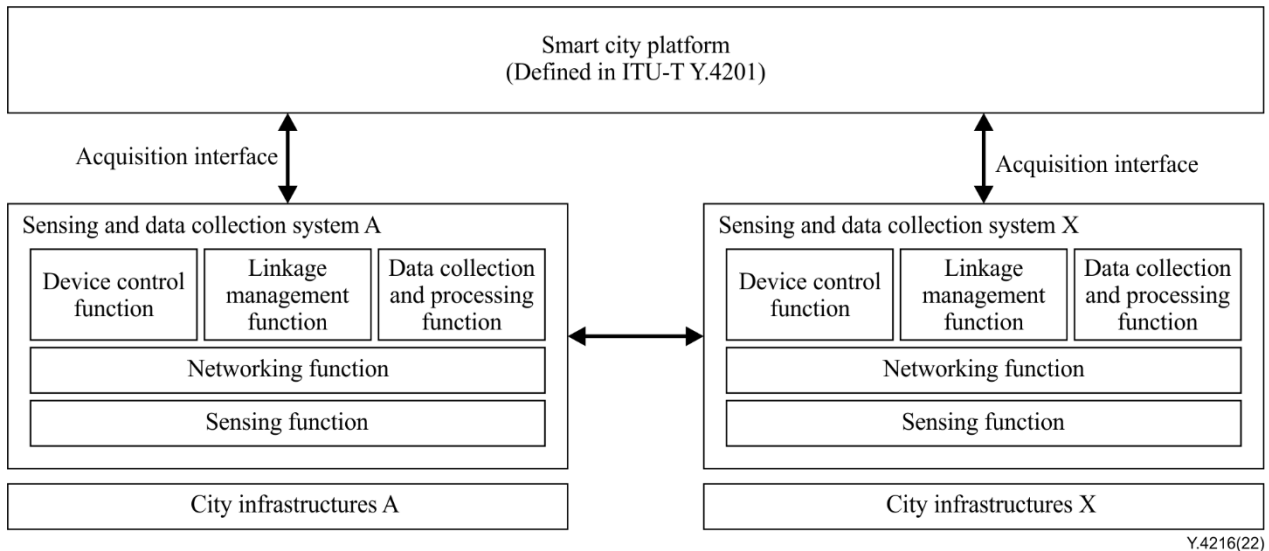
Smart city platform
(Defined in ITU-T Y.4201)

Acquisition interface

Acquisition interface

Sensing and data collection system A

Device control function

Linkage management function

Data collection and processing function

Networking function

Sensing function

Sensing and data collection system X

Device control function

Linkage management function

Data collection and processing function

Networking function

Sensing function

City infrastructures A

City infrastructures X

Y.4216(22)